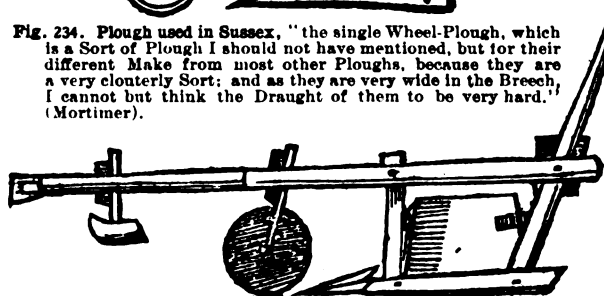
Fig. 234. Plough used in Sussex, "the single Wheel-Plough, which is a Sort of Plough I should not have mentioned, but for their different Make from most other Ploughs, because they are a very clouterly Sort: and as they are very wide in the Breech, I cannot but think the Draught of them to be very hard." (Mortimer).